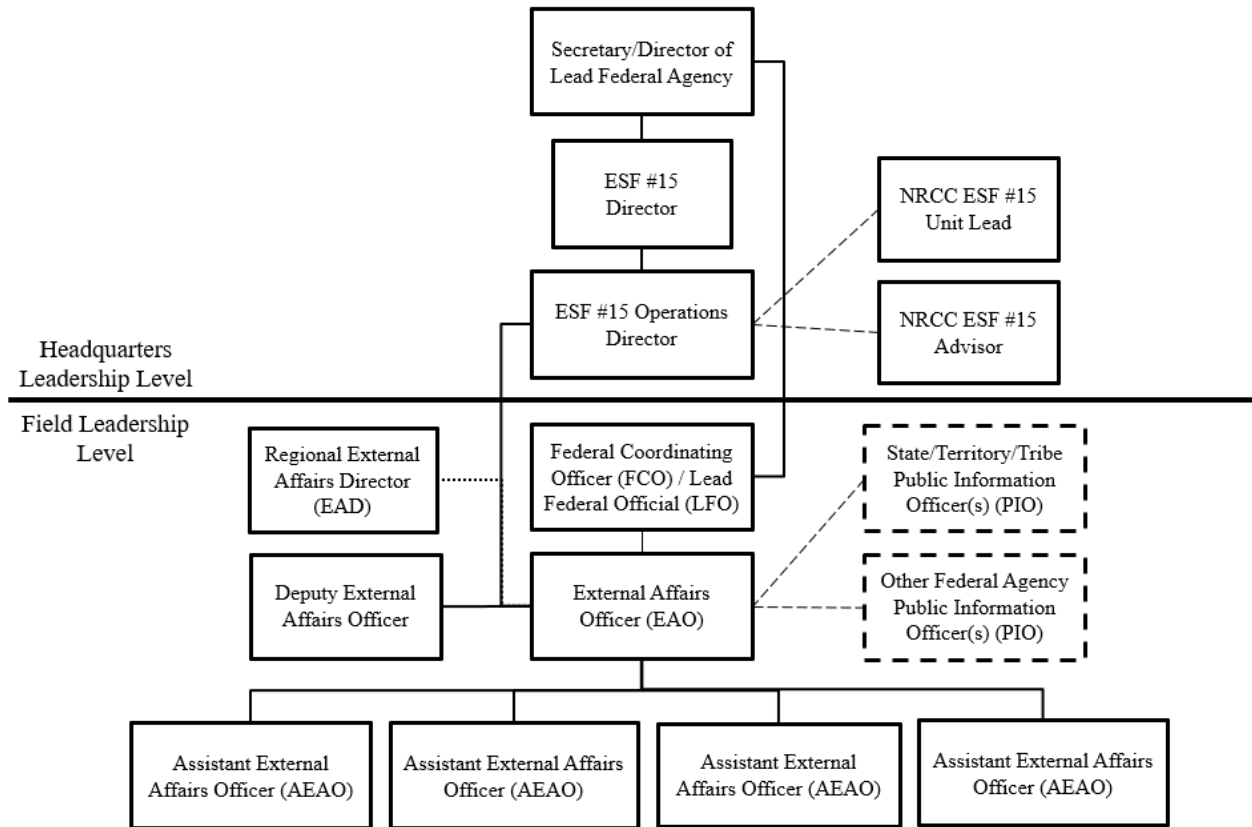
Secretary/Director of Lead Federal Agency

ESF #15 Director

NRCC ESF #15 Unit Lead

ESF #15 Operations Director

NRCC ESF #15 Advisor

Headquarters Leadership Level

Field Leadership Level

Regional External Affairs Director (EAD)

Federal Coordinating Officer (FCO) / Lead Federal Official (LFO)

State/Territory/Tribe Public Information Officer(s) (PIO)

Deputy External Affairs Officer

External Affairs Officer (EAO)

Other Federal Agency Public Information Officer(s) (PIO)

Assistant External Affairs Officer (AEAO)

Assistant External Affairs Officer (AEAO)

Assistant External Affairs Officer (AEAO)

Assistant External Affairs Officer (AEAO)